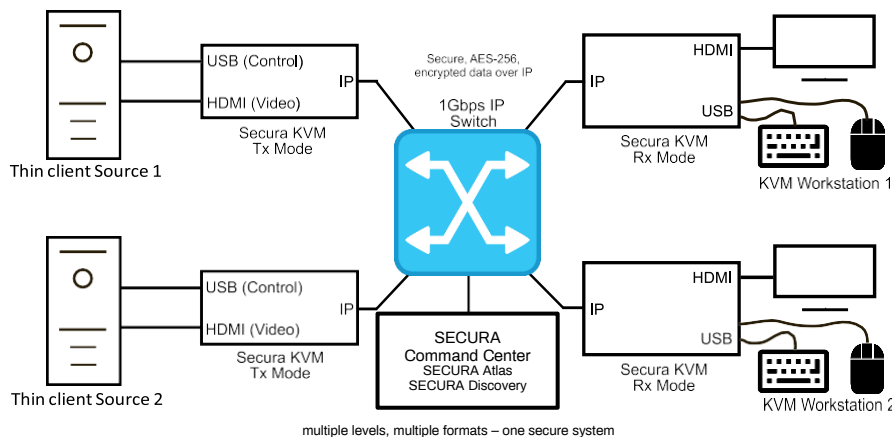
USB (Control)
IP
HDMI (Video)
Secura KVM
Tx Mode
Thin client Source 1

Secure, AES-256, encrypted data over IP

1Gbps IP
Switch

IP
HDMI
USB
Secura KVM
Rx Mode
KVM Workstation 1

USB (Control)
IP
HDMI (Video)
Secura KVM
Tx Mode
Thin client Source 2

SECURA
Command Center
SECURA Atlas
SECURA Discovery

IP
HDMI
USB
Secura KVM
Rx Mode
KVM Workstation 2

multiple levels, multiple formats – one secure system